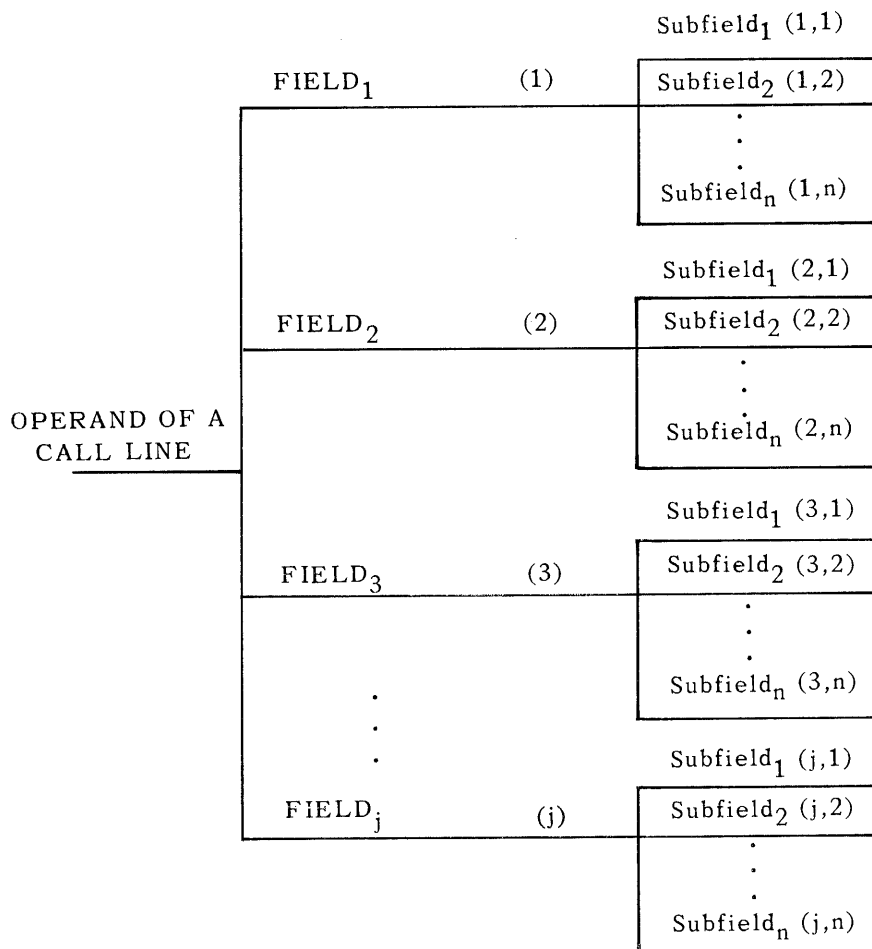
OPERAND OF A CALL LINE

FIELD$_1$ (1)

Subfield$_1$ (1,1)
Subfield$_2$ (1,2)
.
.
Subfield$_n$ (1,n)

FIELD$_2$ (2)

Subfield$_1$ (2,1)
Subfield$_2$ (2,2)
.
.
.
Subfield$_n$ (2,n)

FIELD$_3$ (3)

Subfield$_1$ (3,1)
Subfield$_2$ (3,2)
.
.
.
Subfield$_n$ (3,n)

.
.
.

FIELD$_j$ (j)

Subfield$_1$ (j,1)
Subfield$_2$ (j,2)
.
.
Subfield$_n$ (j,n)